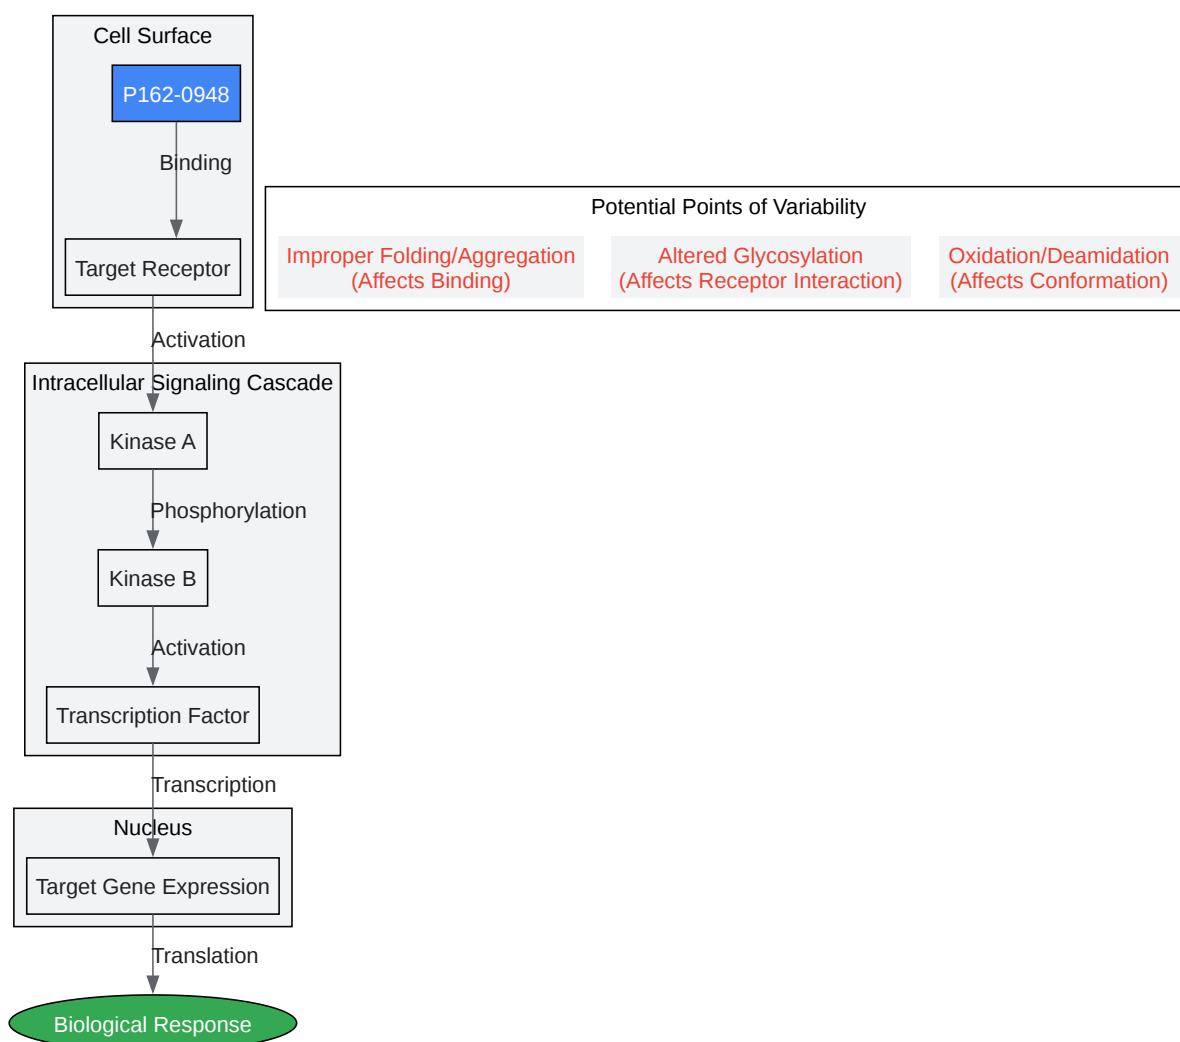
Cell Surface

P162-0948

Binding

Target Receptor

Potential Points of Variability

Improper Folding/Aggregation
(Affects Binding)

Altered Glycosylation
(Affects Receptor Interaction)

Oxidation/Deamidation
(Affects Conformation)

Activation

Intracellular Signaling Cascade

Kinase A

Phosphorylation

Kinase B

Activation

Transcription Factor

Transcription

Nucleus

Target Gene Expression

Translation

Biological Response